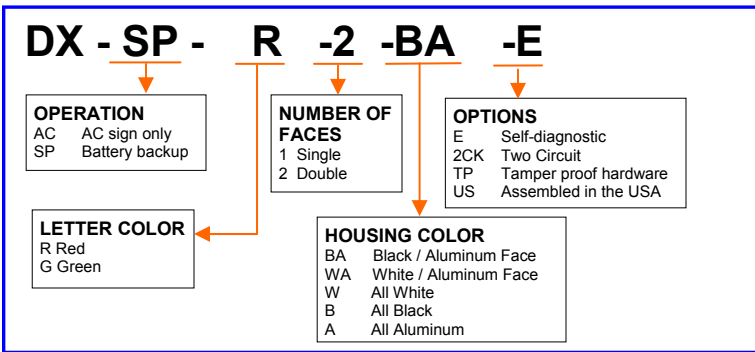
DX - SP - R -2 -BA -E

OPERATION
AC AC sign only
SP Battery backup

NUMBER OF FACES
1 Single
2 Double

OPTIONS
E Self-diagnostic
2CK Two Circuit
TP Tamper proof hardware
US Assembled in the USA

LETTER COLOR
R Red
G Green

HOUSING COLOR
BA Black / Aluminum Face
WA White / Aluminum Face
W All White
B All Black
A All Aluminum